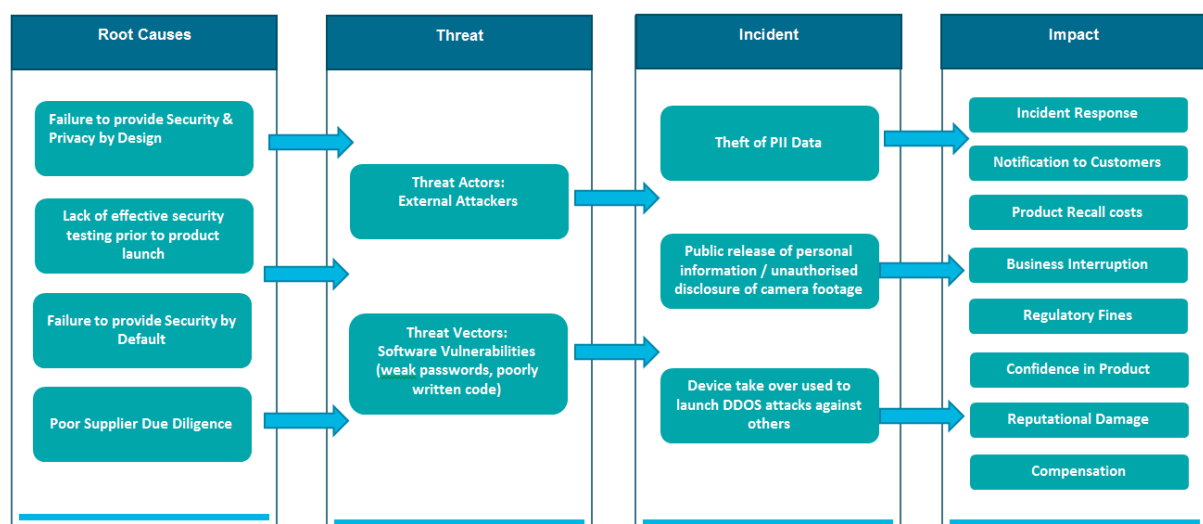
Root Causes

Failure to provide Security & Privacy by Design

Lack of effective security testing prior to product launch

Failure to provide Security by Default

Poor Supplier Due Diligence

Threat

Threat Actors: External Attackers

Threat Vectors: Software Vulnerabilities (weak passwords, poorly written code)

Incident

Theft of PII Data

Public release of personal information / unauthorised disclosure of camera footage

Device take over used to launch DDOS attacks against others

Impact

Incident Response

Notification to Customers

Product Recall costs

Business Interruption

Regulatory Fines

Confidence in Product

Reputational Damage

Compensation